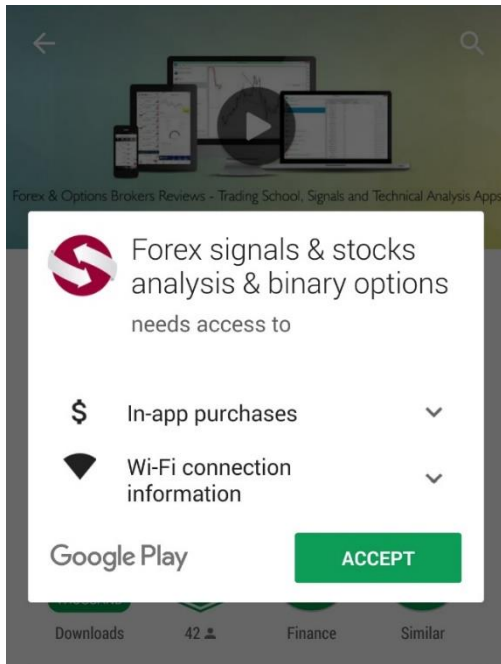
Forex & Options Brokers Reviews - Trading School, Signals and Technical Analysis Apps

Forex signals & stocks analysis & binary options

needs access to

$ In-app purchases

Wi-Fi connection information

Google Play

ACCEPT

Downloads 42 Finance Similar